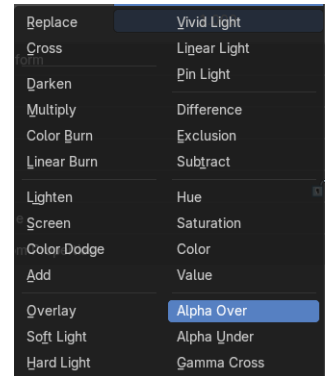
Replace
Cross
Darken
Multiply
Color Burn
Linear Burn
Lighten
Screen
Color Dodge
Add
Overlay
Soft Light
Hard Light

Vivid Light
Linear Light
Pin Light
Difference
Exclusion
Subtract
Hue
Saturation
Color
Value
Alpha Over
Alpha Under
Gamma Cross